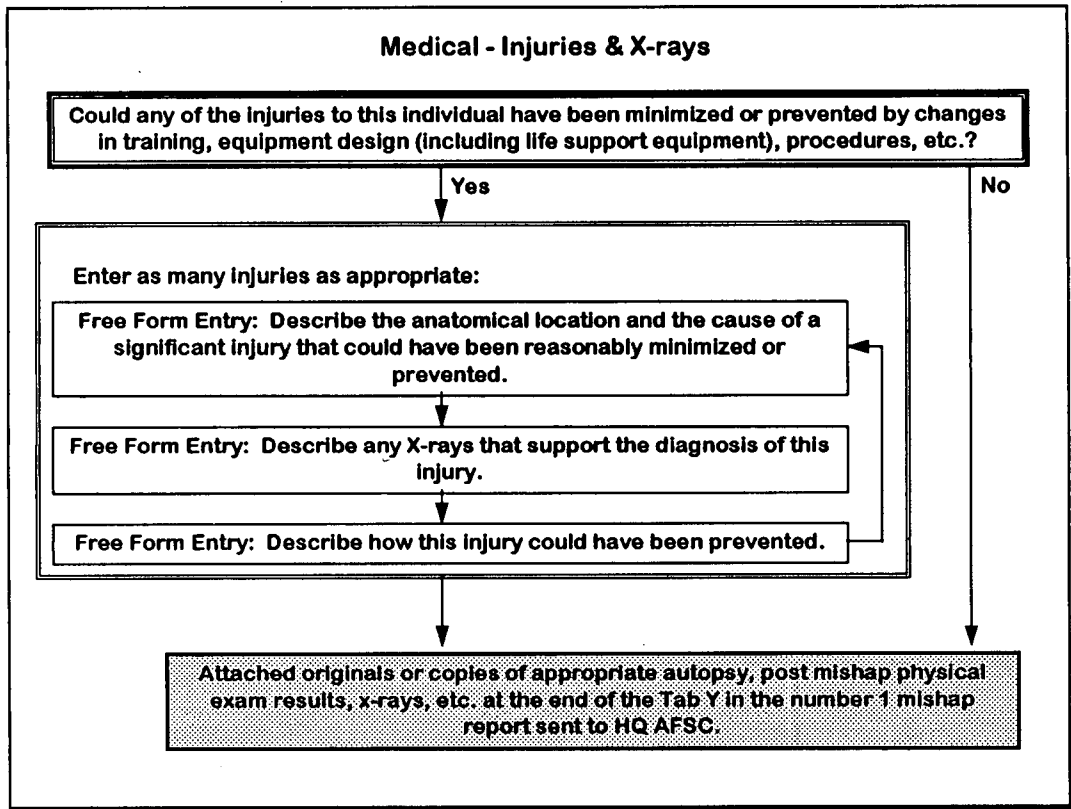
Medical - Injuries & X-rays

Could any of the injuries to this individual have been minimized or prevented by changes in training, equipment design (including life support equipment), procedures, etc.?

Yes

No

Enter as many injuries as appropriate:

Free Form Entry: Describe the anatomical location and the cause of a significant injury that could have been reasonably minimized or prevented.

Free Form Entry: Describe any X-rays that support the diagnosis of this injury.

Free Form Entry: Describe how this injury could have been prevented.

Attached originals or copies of appropriate autopsy, post mishap physical exam results, x-rays, etc. at the end of the Tab Y in the number 1 mishap report sent to HQ AFSC.